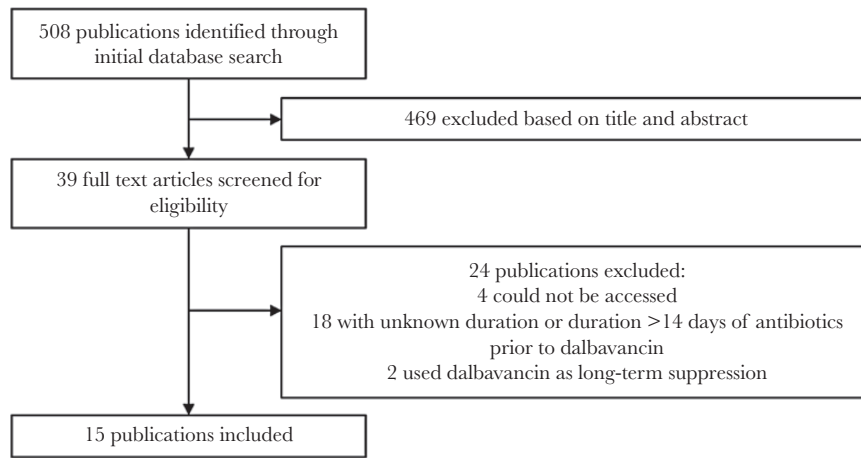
508 publications identified through initial database search

469 excluded based on title and abstract

39 full text articles screened for eligibility

24 publications excluded:
4 could not be accessed
18 with unknown duration or duration >14 days of antibiotics prior to dalbavancin
2 used dalbavancin as long-term suppression

15 publications included